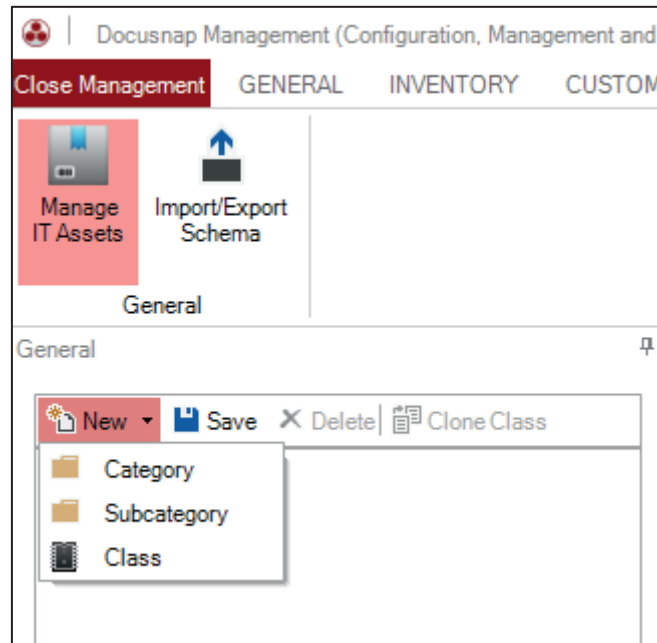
Docusnap Management (Configuration, Management and

Close Management GENERAL INVENTORY CUSTOM

Manage IT Assets

Import/Export Schema

General

General

New Save Delete Clone Class

Category

Subcategory

Class